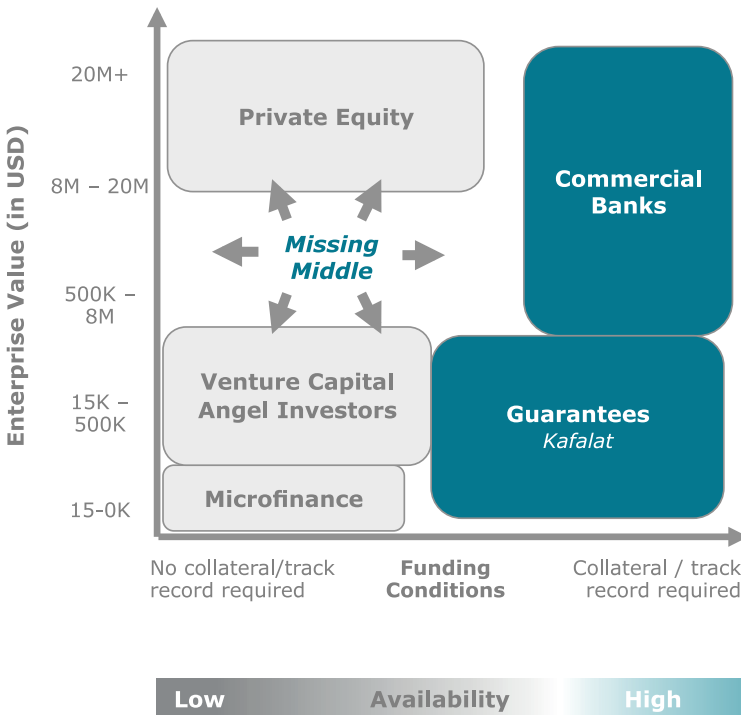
Enterprise Value (in USD)

20M+

8M – 20M

500K – 8M

15K – 500K

15-0K

Private Equity

Commercial Banks

Missing Middle

Venture Capital Angel Investors

Guarantees
Kafalat

Microfinance

No collateral/track record required

Funding Conditions

Collateral / track record required

Low

Availability

High